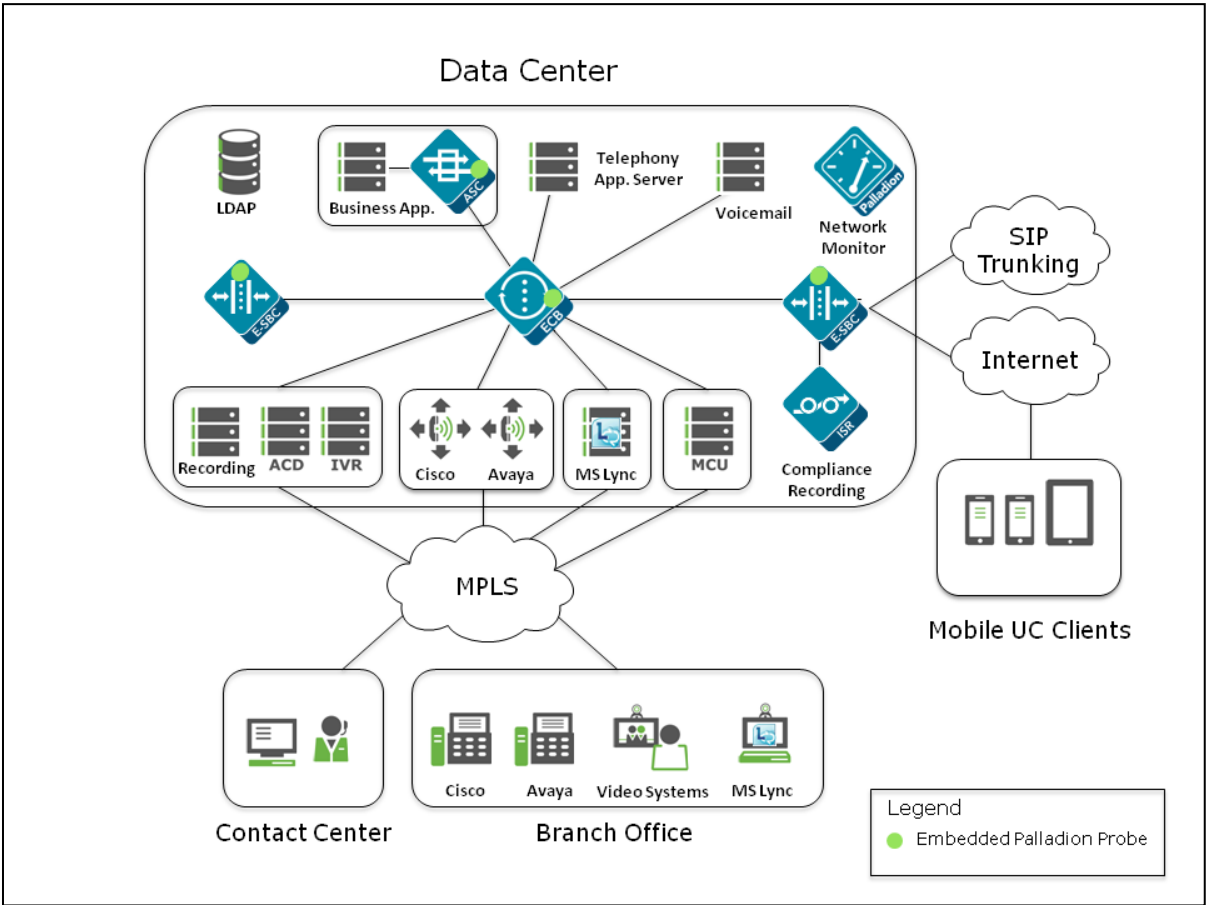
Data Center

LDAP

Business App.

ASC

Telephony App. Server

Voicemail

Palladion

Network Monitor

SIP Trunking

E-SBC

ECB

E-SBC

Internet

Recording

ACD

IVR

Cisco

Avaya

MS Lync

MCU

ISR

Compliance Recording

Mobile UC Clients

MPLS

Contact Center

Cisco

Avaya

Video Systems

MS Lync

Branch Office

Legend

Embedded Palladion Probe